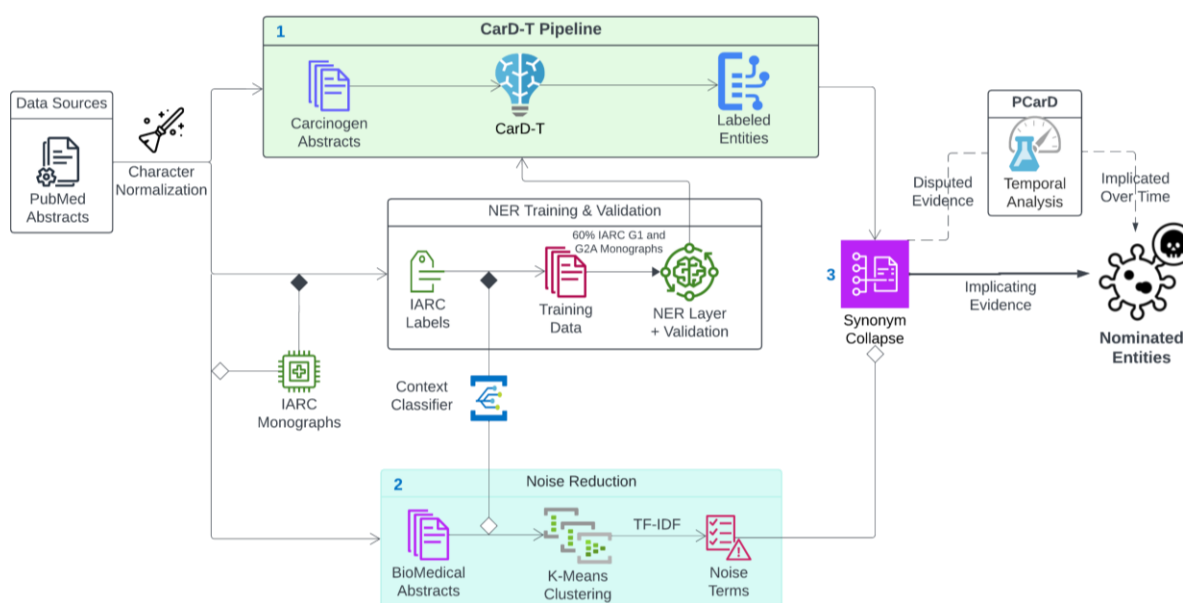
1 CarD-T Pipeline

Data Sources

PubMed Abstracts

Character Normalization

Carcinogen Abstracts

CarD-T

Labeled Entities

PCarD

Temporal Analysis

Disputed Evidence

Implicated Over Time

NER Training & Validation

60% IARC G1 and G2A Monographs

IARC Labels

Training Data

NER Layer + Validation

3

Synonym Collapse

Implicating Evidence

Nominated Entities

IARC Monographs

Context Classifier

2 Noise Reduction

BioMedical Abstracts

K-Means Clustering

TF-IDF

Noise Terms